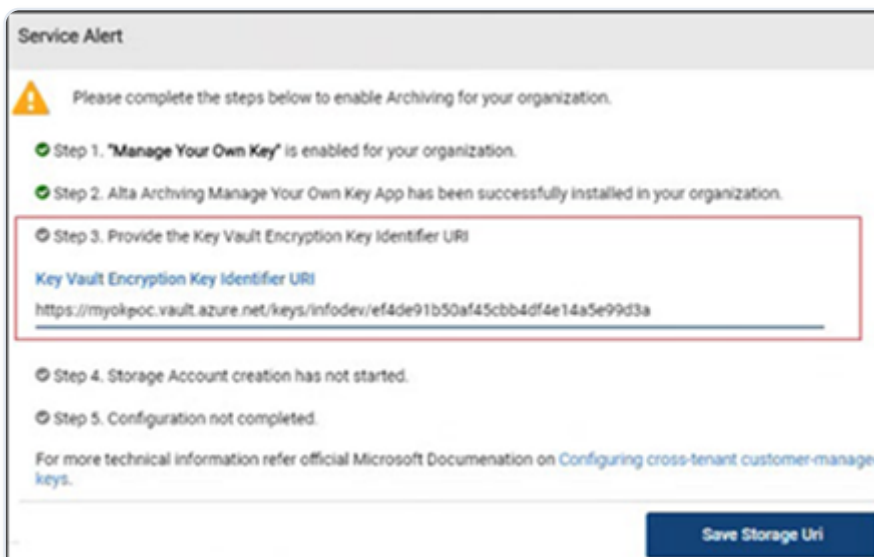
Service Alert

Please complete the steps below to enable Archiving for your organization.

Step 1. "Manage Your Own Key" is enabled for your organization.

Step 2. Alta Archving Manage Your Own Key App has been successfully installed in your organization.

Step 3. Provide the Key Vault Encryption Key Identifier URI

Key Vault Encryption Key Identifier URI

https://myokpoc.vault.azure.net/keys/infodev/ef4de91b50af45cbb4df4e14a5e99d3a

Step 4. Storage Account creation has not started.

Step 5. Configuration not completed.

For more technical information refer official Microsoft Documenation on Configuring cross-tenant customer-manage keys.

Save Storage Uri